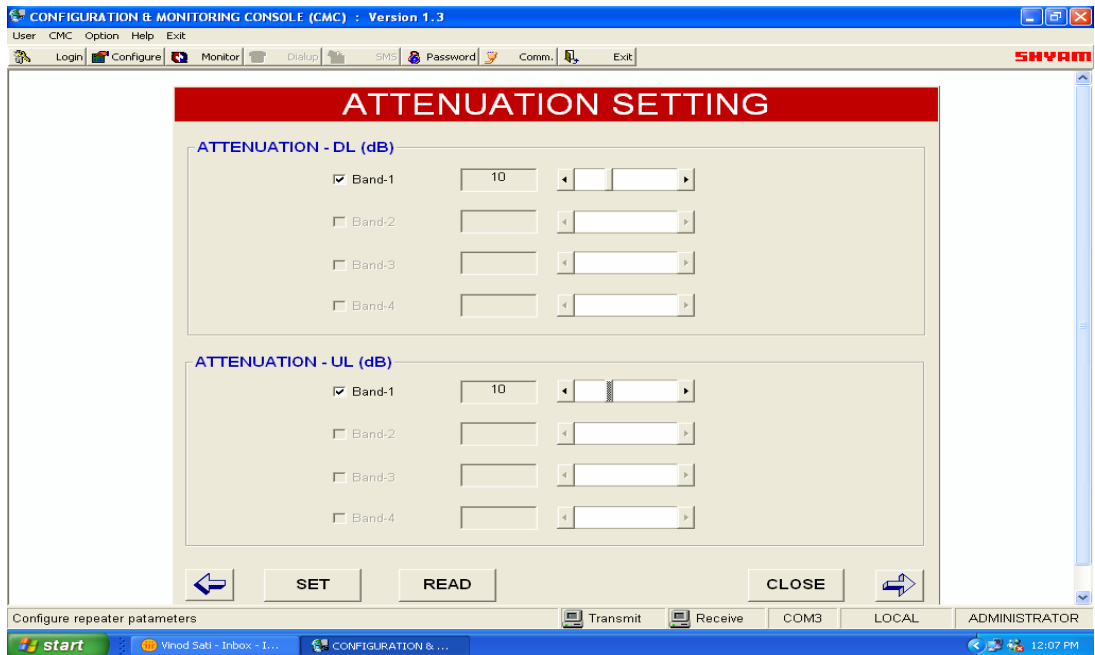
CONFIGURATION & MONITORING CONSOLE (CMC) : Version 1.3

User CMC Option Help Exit

Login Configure Monitor Dialup SMS Password Comm. Exit

SHYAM

ATTENUATION SETTING

ATTENUATION - DL (dB)

Band-1 10

Band-2

Band-3

Band-4

ATTENUATION - UL (dB)

Band-1 10

Band-2

Band-3

Band-4

SET READ CLOSE

Configure repeater patameters Transmit Receive COM3 LOCAL ADMINISTRATOR

start Vinod Sati - Inbox - I... CONFIGURATION & ... 12:07 PM